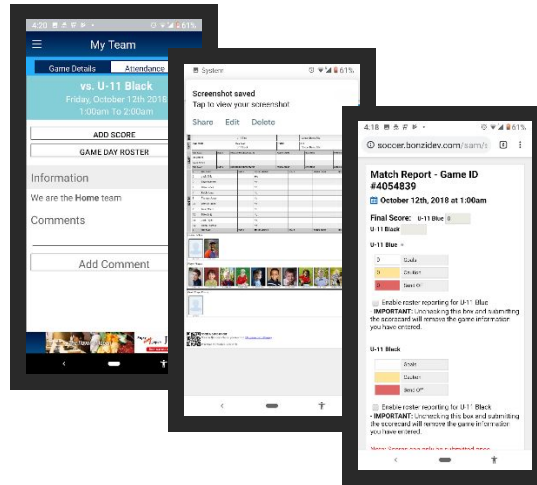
4:20 61%

My Team

Game Details Attendance

vs. U-11 Black
Friday, October 12th 2018
1:00am To 2:00am

ADD SCORE

GAME DAY ROSTER

Information

We are the Home team

Comments

Add Comment

System 61%

Screenshot saved
Tap to view your screenshot

Share Edit Delete

4:18 61%

soccer.bonzidev.com/sam/

Match Report - Game ID #4054839

October 12th, 2018 at 1:00am

Final Score: U-11 Blue 0
U-11 Black

U-11 Blue

0 Goals
0 Caution
0 Sent Off

Enable roster reporting for U-11 Blue
- IMPORTANT: Unchecking this box and submitting the scorecard will remove the game information you have entered.

U-11 Black

Goals
Caution
Sent Off

Enable roster reporting for U-11 Black
- IMPORTANT: Unchecking this box and submitting the scorecard will remove the game information you have entered.

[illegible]